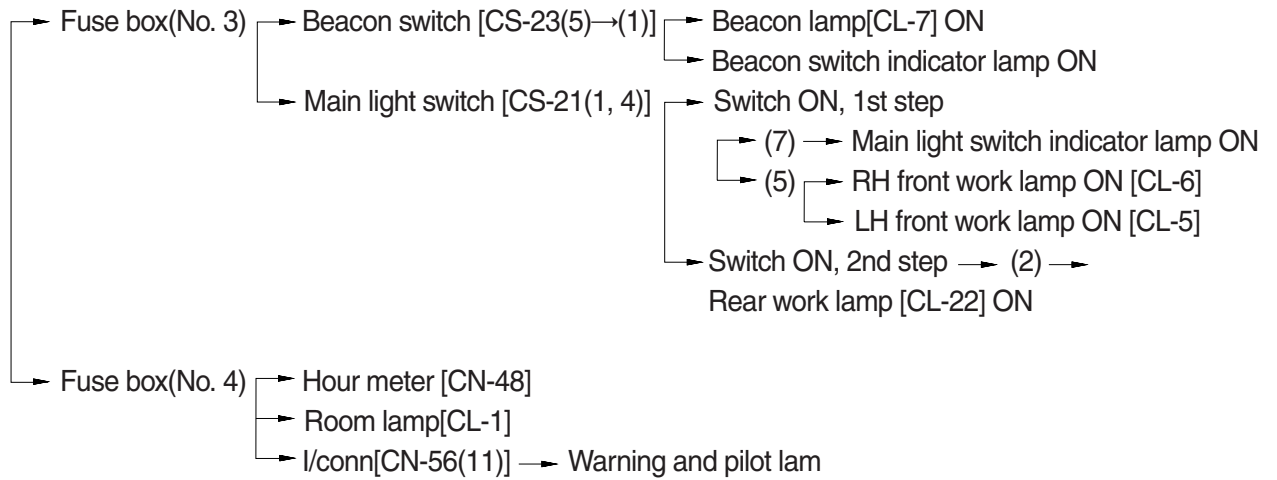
Fuse box(No. 3) → Beacon switch [CS-23(5)→(1)] → Beacon lamp[CL-7] ON
→ Beacon switch indicator lamp ON
→ Main light switch [CS-21(1, 4)] → Switch ON, 1st step
→ (7) → Main light switch indicator lamp ON
→ (5) → RH front work lamp ON [CL-6]
→ LH front work lamp ON [CL-5]
→ Switch ON, 2nd step → (2) →
Rear work lamp [CL-22] ON

→ Fuse box(No. 4) → Hour meter [CN-48]
→ Room lamp[CL-1]
→ I/conn[CN-56(11)] → Warning and pilot lam